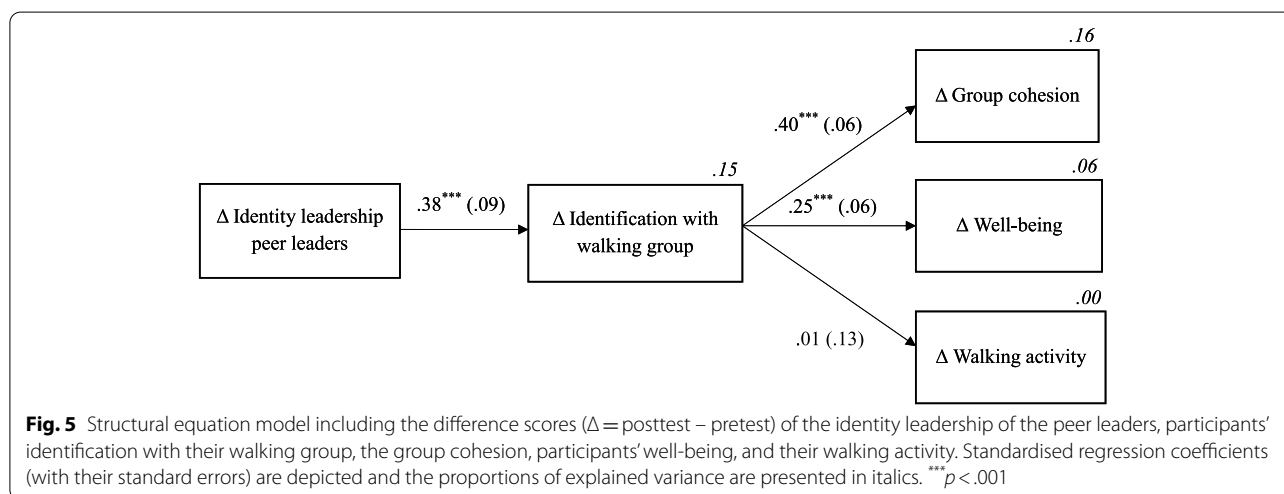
.16

Δ Group cohesion

.40*** (.06)

.15

.06

Δ Identity leadership peer leaders

.38*** (.09)

Δ Identification with walking group

.25*** (.06)

Δ Well-being

.00

.01 (.13)

Δ Walking activity

**Fig. 5** Structural equation model including the difference scores (Δ = posttest – pretest) of the identity leadership of the peer leaders, participants' identification with their walking group, the group cohesion, participants' well-being, and their walking activity. Standardised regression coefficients (with their standard errors) are depicted and the proportions of explained variance are presented in italics. $^{***}p < .001$